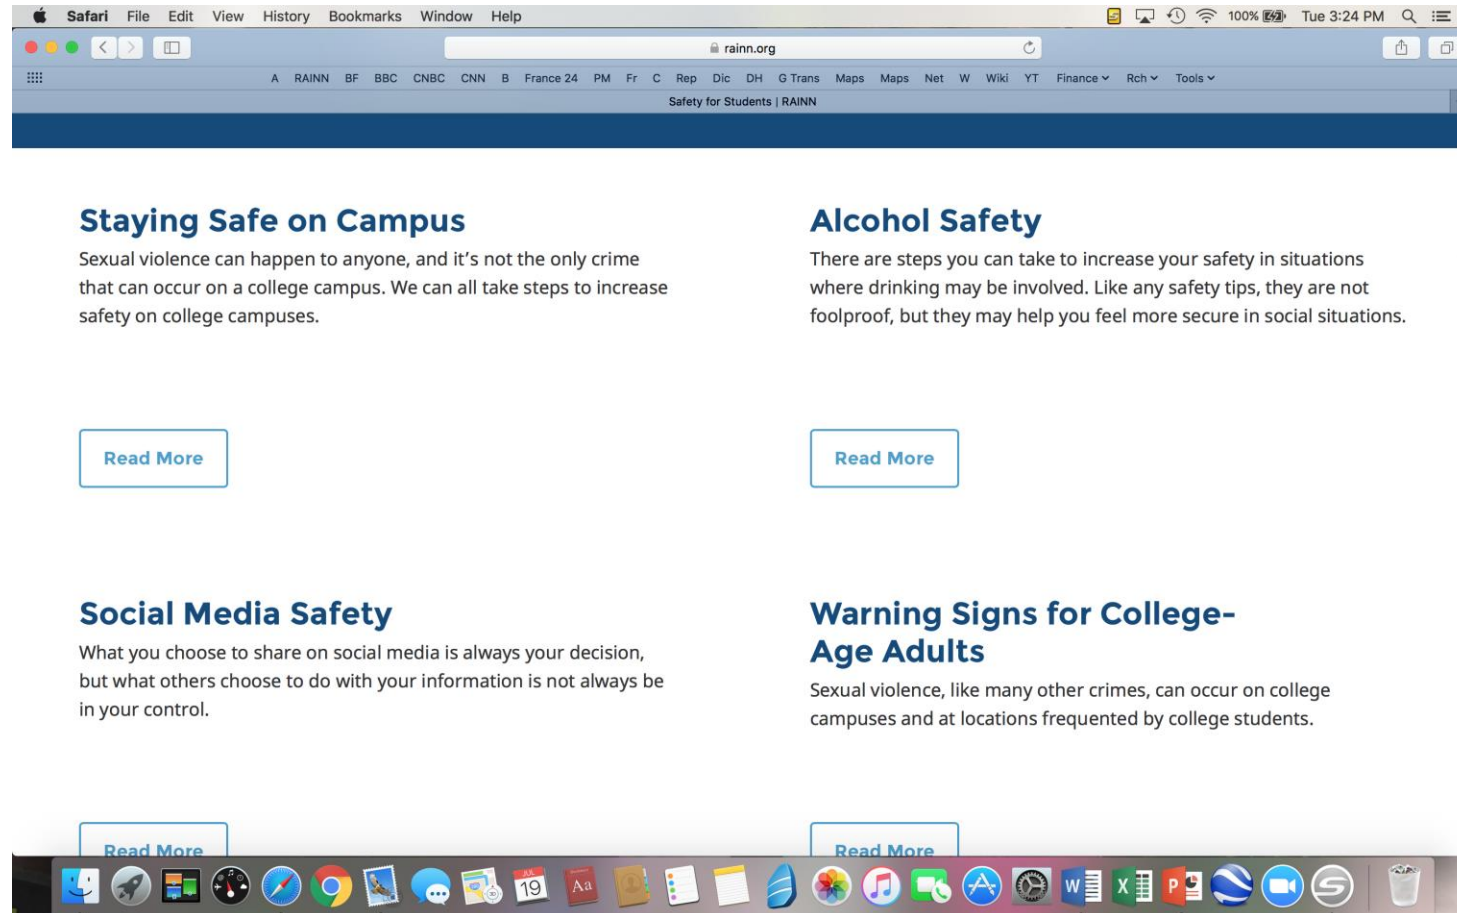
Safari File Edit View History Bookmarks Window Help

100% Tue 3:24 PM

rainn.org

A RAINN BF BBC CNBC CNN B France 24 PM Fr C Rep Dic DH G Trans Maps Maps Net W Wiki YT Finance Rch Tools

Safety for Students | RAINN

Staying Safe on Campus

Sexual violence can happen to anyone, and it's not the only crime that can occur on a college campus. We can all take steps to increase safety on college campuses.

Read More

Alcohol Safety

There are steps you can take to increase your safety in situations where drinking may be involved. Like any safety tips, they are not foolproof, but they may help you feel more secure in social situations.

Read More

Social Media Safety

What you choose to share on social media is always your decision, but what others choose to do with your information is not always be in your control.

Read More

Warning Signs for College-Age Adults

Sexual violence, like many other crimes, can occur on college campuses and at locations frequented by college students.

Read More

JUL 19